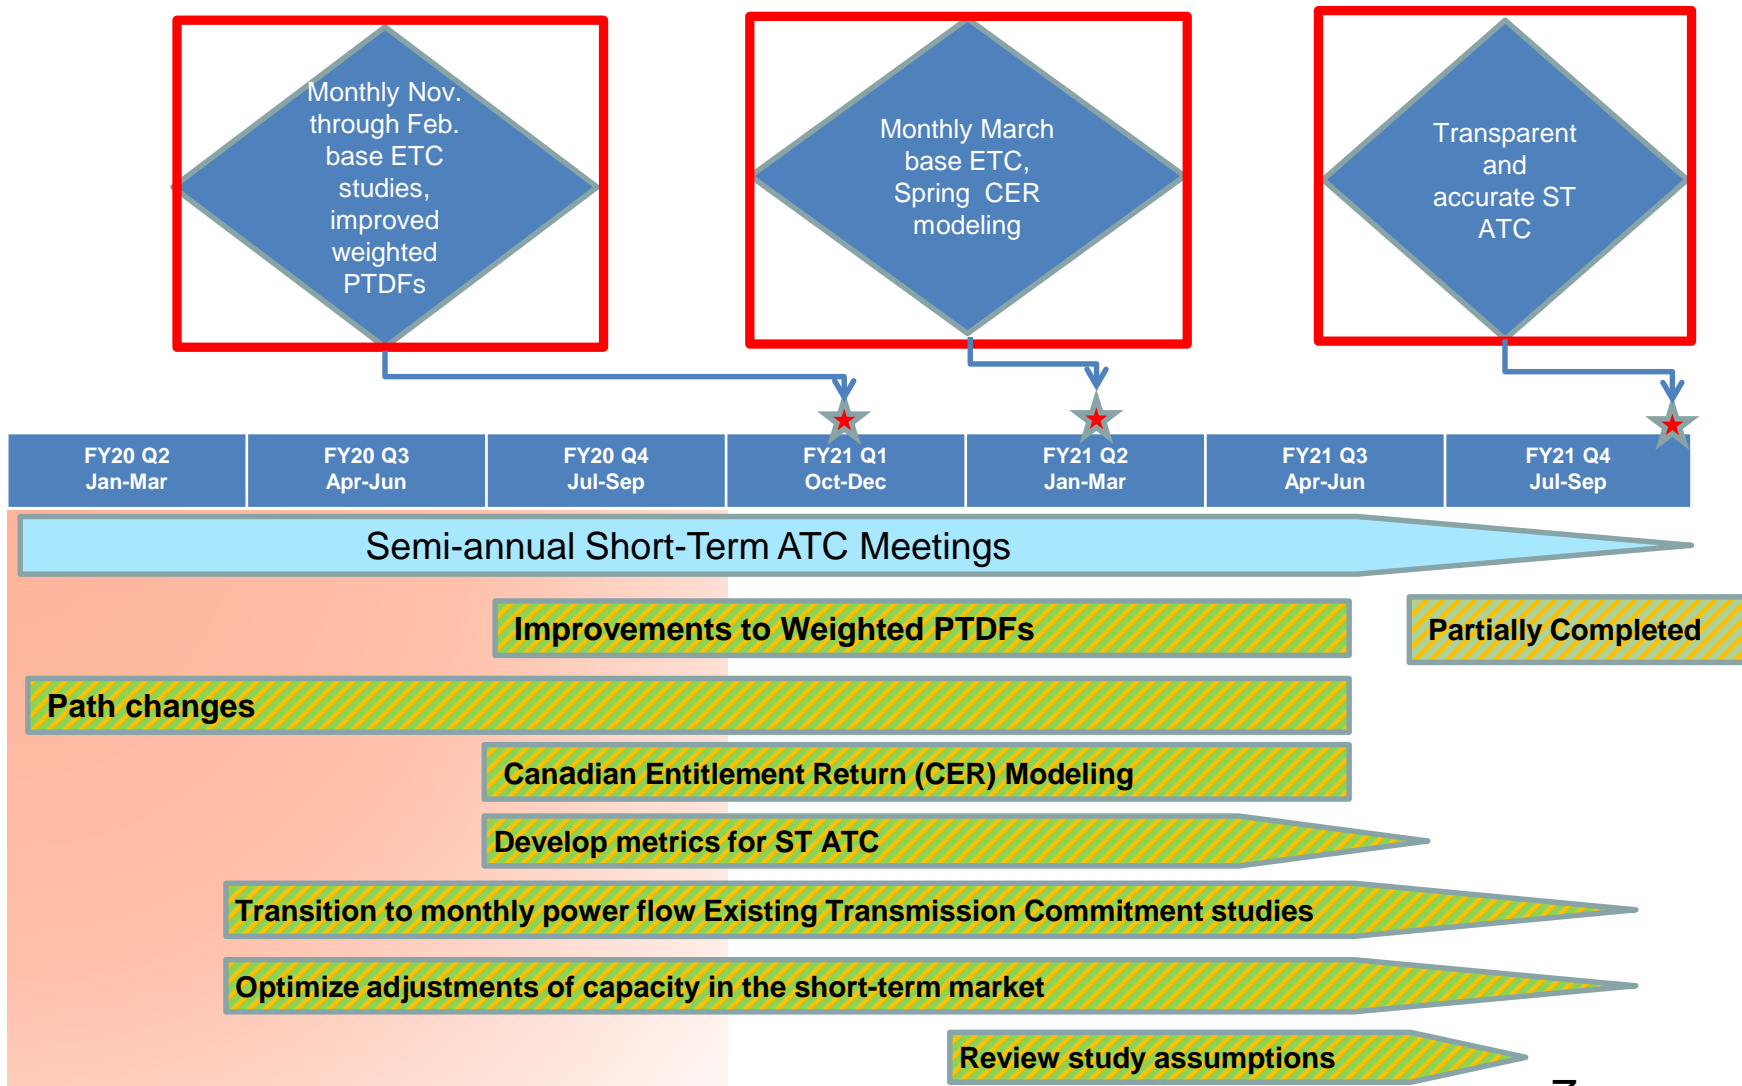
Monthly Nov. through Feb. base ETC studies, improved weighted PTDFs

Monthly March base ETC, Spring CER modeling

Transparent and accurate ST ATC

| FY20 Q2 Jan-Mar | FY20 Q3 Apr-Jun | FY20 Q4 Jul-Sep | FY21 Q1 Oct-Dec | FY21 Q2 Jan-Mar | FY21 Q3 Apr-Jun | FY21 Q4 Jul-Sep |
|---|---|---|---|---|---|---|

Semi-annual Short-Term ATC Meetings

Improvements to Weighted PTDFs

Partially Completed

Path changes

Canadian Entitlement Return (CER) Modeling

Develop metrics for ST ATC

Transition to monthly power flow Existing Transmission Commitment studies

Optimize adjustments of capacity in the short-term market

Review study assumptions